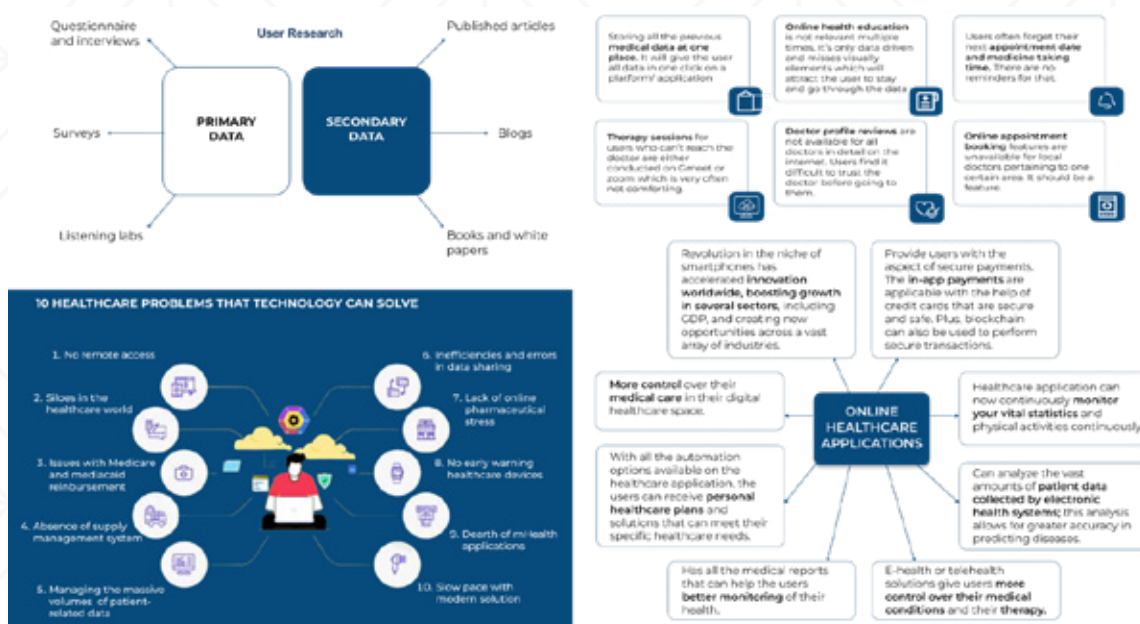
User Research

Questionnaire and interviews

Surveys

Listening labs

PRIMARY DATA

SECONDARY DATA

Published articles

Blogs

Books and white papers

Storing all the previous medical data at one place. It will give the user all data in one click on a platform/ application

Online health education is not relevant multiple times. It's only data driven and misses visually elements which will attract the user to stay and go through the data

Users often forget their next appointment date and medicine taking time. There are no reminders for this.

Therapy sessions for users who can't reach the doctor are either conducted on Gmeet or zoom which is very often not comforting.

Doctor profile reviews are not available for all doctors in detail on the internet. Users find it difficult to trust the doctor before going to them.

Online appointment booking features are unavailable for local doctors pertaining to one certain area. It should be a feature.

10 HEALTHCARE PROBLEMS THAT TECHNOLOGY CAN SOLVE

1. No remote access

2. Siloes in the healthcare world

3. Issues with Medicare and medicaid reimbursement

4. Absence of supply management system

5. Managing the massive volumes of patient-related data

6. Inefficiencies and errors in data sharing

7. Lack of online pharmaceutical stress

8. No early warning healthcare devices

9. Dearth of mHealth applications

10. Slow pace with modern solution

Revolution in the niche of smartphones has accelerated innovation worldwide, boosting growth in several sectors, including GDP, and creating new opportunities across a vast array of industries.

Provide users with the aspect of secure payments. The in-app payments are applicable with the help of credit cards that are secure and safe. Plus, blockchain can also be used to perform secure transactions.

More control over their medical care in their digital healthcare space.

ONLINE HEALTHCARE APPLICATIONS

Healthcare application can now continuously monitor your vital statistics and physical activities continuously

With all the automation options available on the healthcare application, the users can receive personal healthcare plans and solutions that can meet their specific healthcare needs.

Can analyze the vast amounts of patient data collected by electronic health systems; this analysis allows for greater accuracy in predicting diseases.

Has all the medical reports that can help the users better monitoring of their health.

E-health or telehealth solutions give users more control over their medical conditions and their therapy.